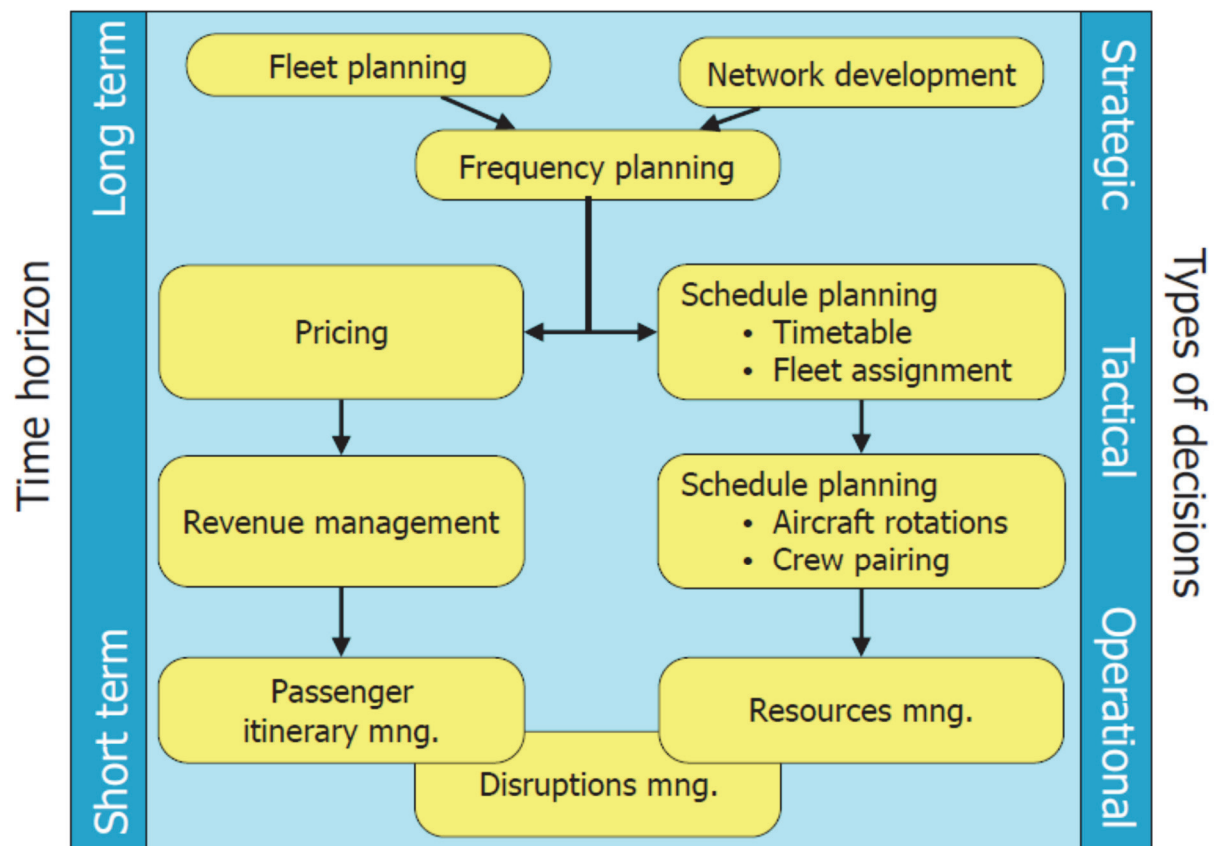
Time horizon

Long term

Short term

Fleet planning

Network development

Frequency planning

Pricing

Schedule planning
• Timetable
• Fleet assignment

Revenue management

Schedule planning
• Aircraft rotations
• Crew pairing

Passenger itinerary mng.

Resources mng.

Disruptions mng.

Strategic

Tactical

Operational

Types of decisions